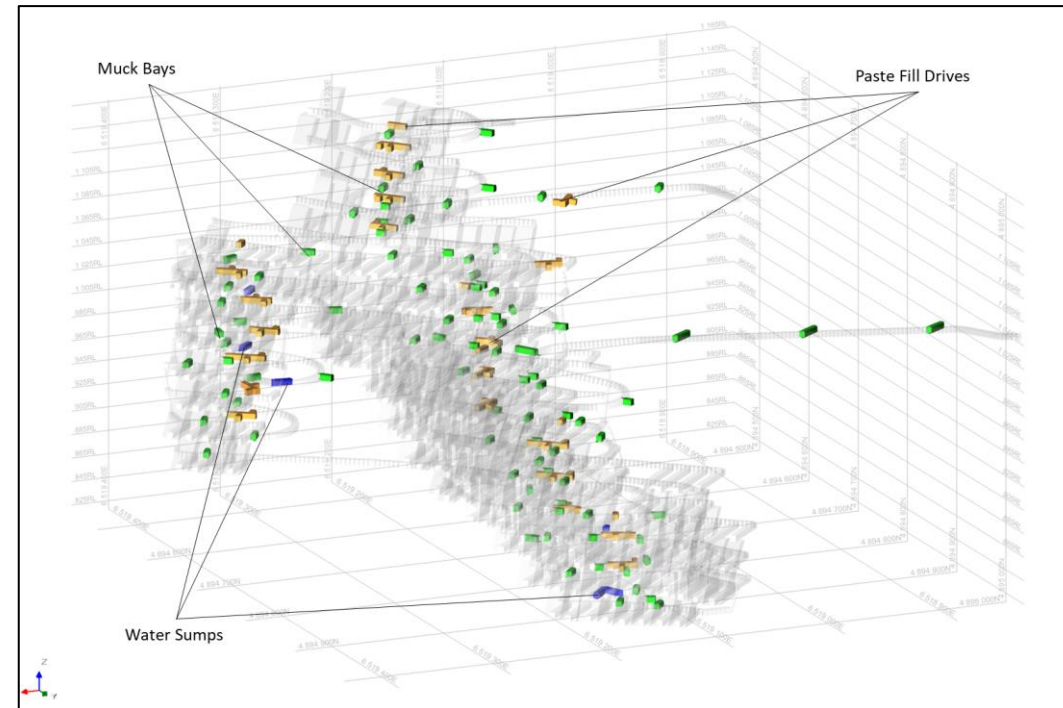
Muck Bays

Paste Fill Drives

Water Sumps

1 165RL
1 145RL
1 125RL
1 105RL
1 085RL
1 065RL
1 045RL
1 025RL
1 005RL
985RL
965RL
945RL
925RL
905RL
885RL
865RL
845RL
825RL

1 100RL
1 080RL
1 060RL
1 040RL
1 020RL
1 000RL
980RL
960RL
940RL
920RL
900RL
880RL
860RL
840RL
820RL

4 894 800N
4 894 700N
4 894 600N
4 894 900N
4 895 000N

6 519 400E
6 519 300E
6 519 200E

Z